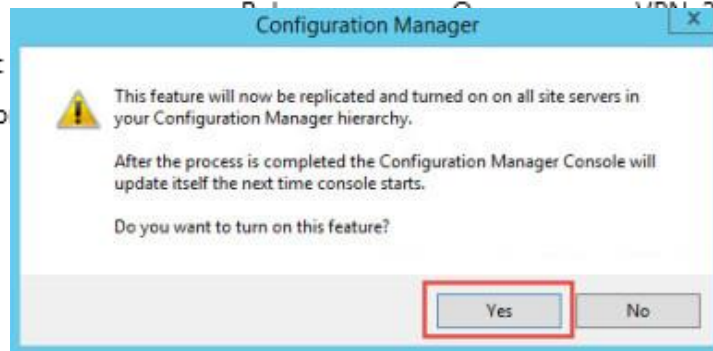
Configuration Manager

This feature will now be replicated and turned on on all site servers in your Configuration Manager hierarchy.

After the process is completed the Configuration Manager Console will update itself the next time console starts.

Do you want to turn on this feature?

Yes

No